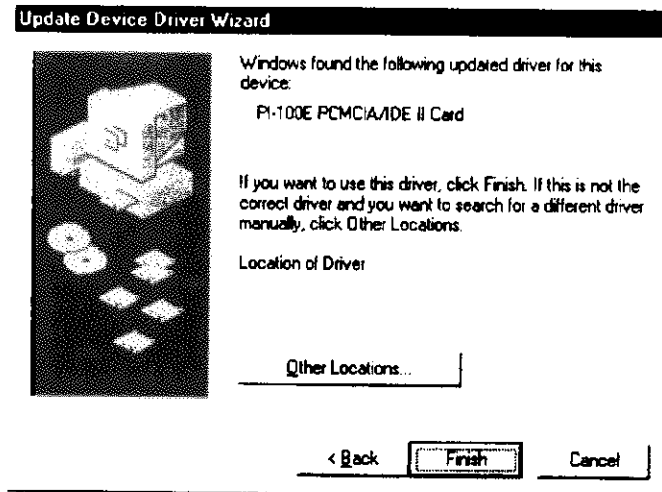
Update Device Driver Wizard

Windows found the following updated driver for this device:

PI-100E PCMCIA/IDE II Card

If you want to use this driver, click Finish. If this is not the correct driver and you want to search for a different driver manually, click Other Locations.

Location of Driver

Other Locations...

< Back

Finish

Cancel